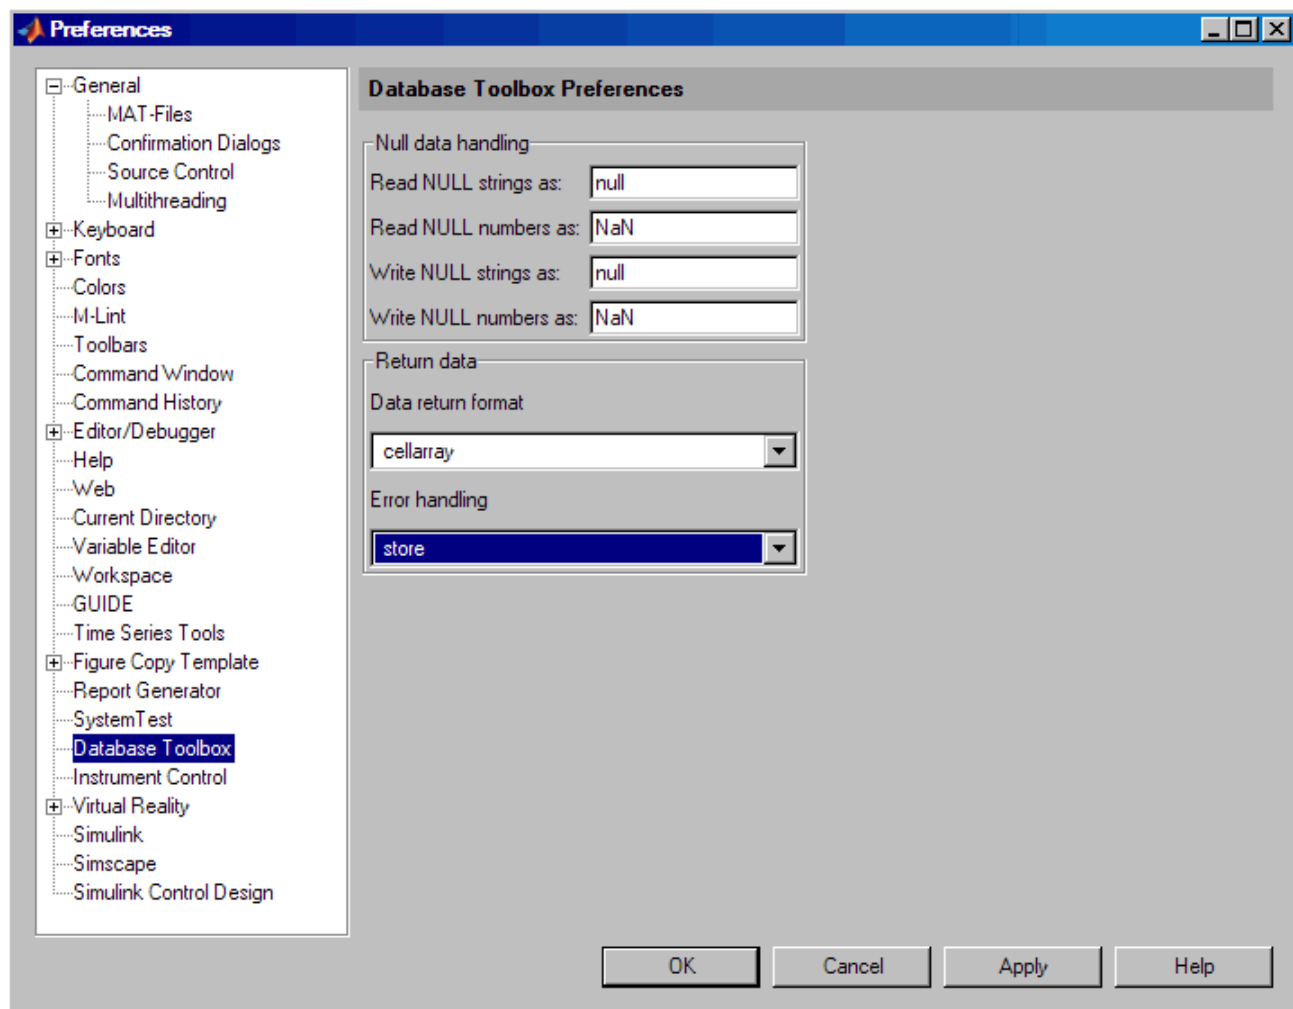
Preferences

General
MAT-Files
Confirmation Dialogs
Source Control
Multithreading
Keyboard
Fonts
Colors
M-Lint
Toolbars
Command Window
Command History
Editor/Debugger
Help
Web
Current Directory
Variable Editor
Workspace
GUIDE
Time Series Tools
Figure Copy Template
Report Generator
SystemTest
Database Toolbox
Instrument Control
Virtual Reality
Simulink
Simscape
Simulink Control Design

Database Toolbox Preferences

Null data handling
Read NULL strings as: null
Read NULL numbers as: NaN
Write NULL strings as: null
Write NULL numbers as: NaN

Return data
Data return format
cellarray
Error handling
store

OK Cancel Apply Help